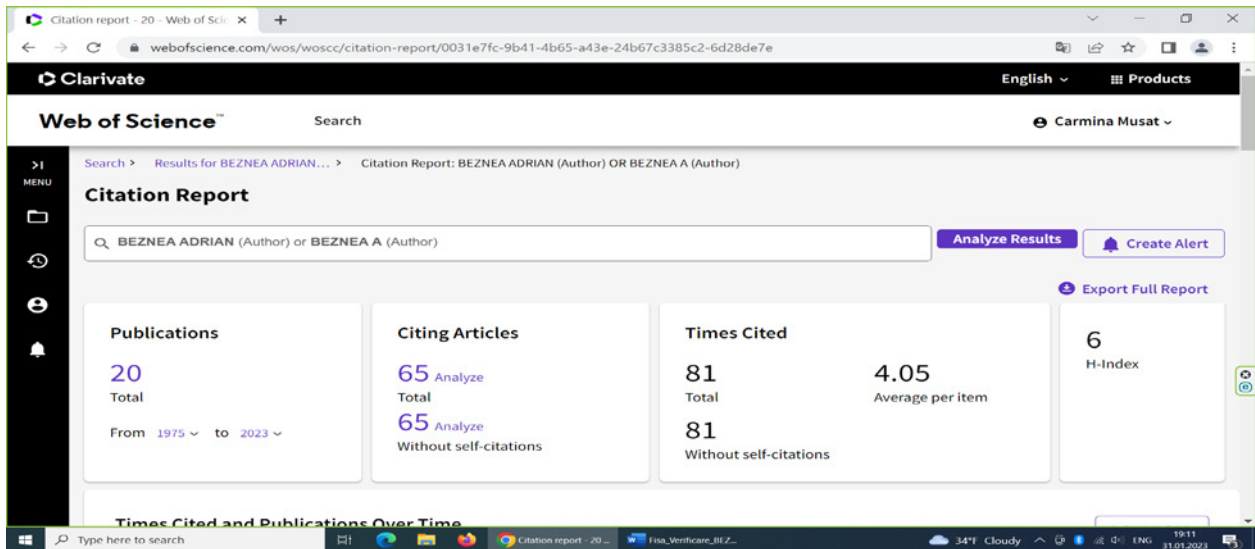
Citation report - 20 - Web of Scie ×  +

webofscience.com/wos/woscc/citation-report/0031e7fc-9b41-4b65-a43e-24b67c3385c2-6d28de7e

Clarivate

English ⌄   Products

Web of Science™   Search   Carmina Musat ⌄

MENU

Search > Results for BEZNEA ADRIAN... > Citation Report: BEZNEA ADRIAN (Author) OR BEZNEA A (Author)

Citation Report

BEZNEA ADRIAN (Author) or BEZNEA A (Author)

Analyze Results

Create Alert

Export Full Report

Publications

20

Total

From 1975 ⌄ to 2023 ⌄

Citing Articles

65 Analyze

Total

65 Analyze

Without self-citations

Times Cited

81

Total

4.05

Average per item

81

Without self-citations

6

H-Index

Times Cited and Publications Over Time

Type here to search

Citation report - 20 ...

Fisa_Verificare_BEZ...

34°F Cloudy   ENG   19:11   31.01.2023